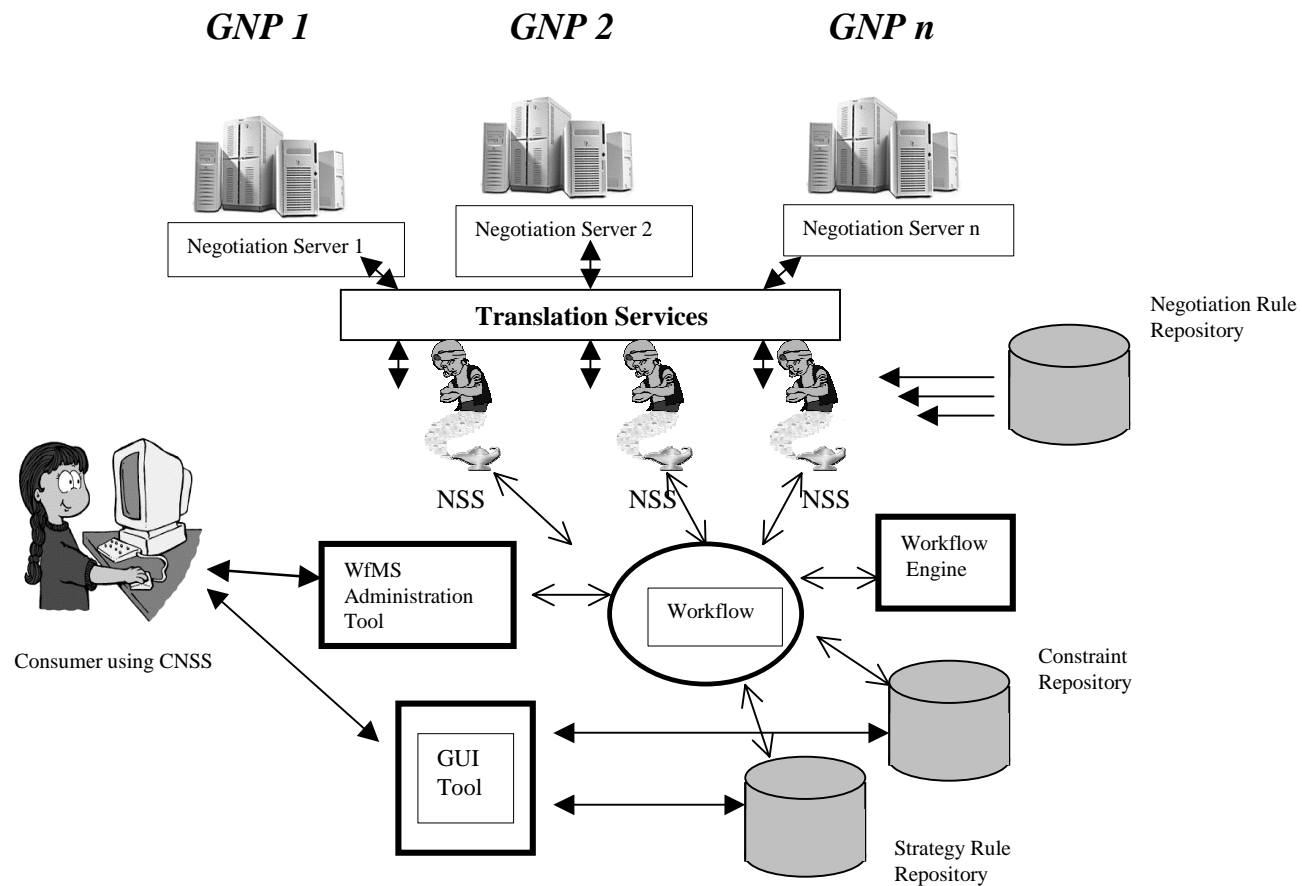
GNP 1

GNP 2

GNP n

Negotiation Server 1

Negotiation Server 2

Negotiation Server n

Translation Services

Negotiation Rule Repository

NSS

NSS

NSS

WfMS Administration Tool

Workflow

Workflow Engine

Consumer using CNSS

Constraint Repository

GUI Tool

Strategy Rule Repository